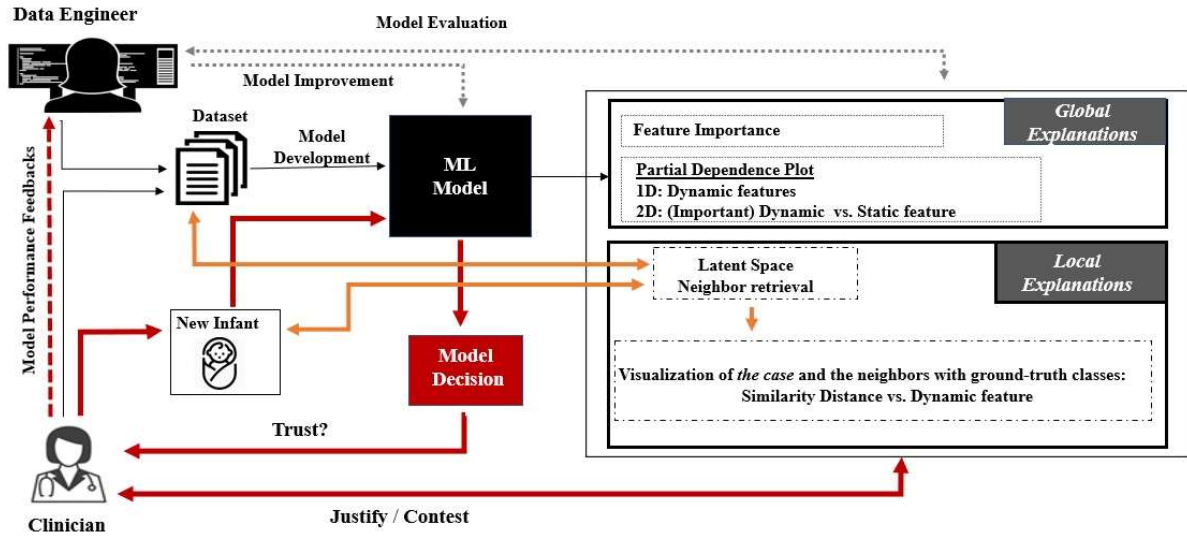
Data Engineer

Model Evaluation

Model Improvement

Model Performance Feedbacks

Dataset

Model Development

ML Model

Global Explanations

Feature Importance

Partial Dependence Plot
1D: Dynamic features
2D: (Important) Dynamic vs. Static feature

Local Explanations

Latent Space
Neighbor retrieval

New Infant

Model Decision

Visualization of *the case* and the neighbors with ground-truth classes:
Similarity Distance vs. Dynamic feature

Trust?

Clinician

Justify / Contest